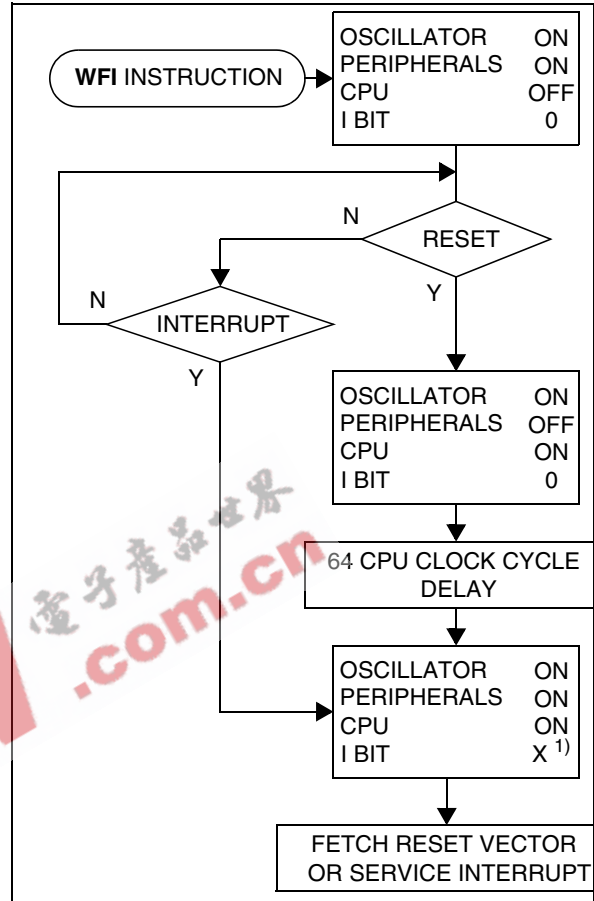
WFI INSTRUCTION

| | |
|---|---|
| OSCILLATOR | ON |
| PERIPHERALS | ON |
| CPU | OFF |
| I BIT | 0 |

N

RESET

Y

N

INTERRUPT

Y

| | |
|---|---|
| OSCILLATOR | ON |
| PERIPHERALS | OFF |
| CPU | ON |
| I BIT | 0 |

64 CPU CLOCK CYCLE DELAY

| | |
|---|---|
| OSCILLATOR | ON |
| PERIPHERALS | ON |
| CPU | ON |
| I BIT | X $^{1)}$ |

FETCH RESET VECTOR OR SERVICE INTERRUPT

電子產品世界 .com.cn